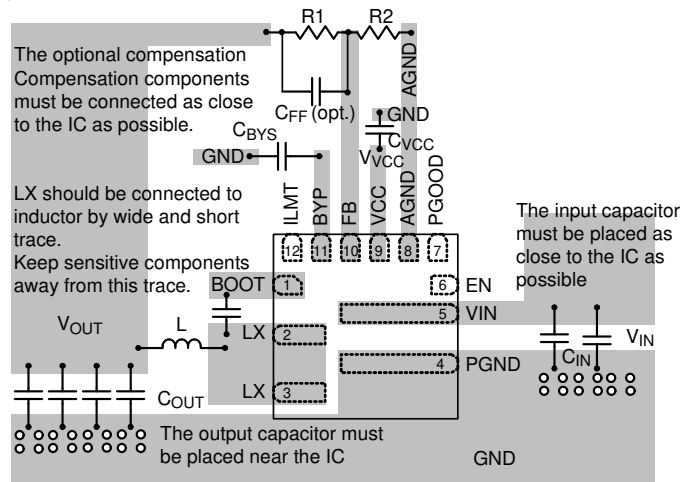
R1
R2

The optional compensation Compensation components must be connected as close to the IC as possible.

$C_{FF}$ (opt.)
AGND
GND
$C_{VCC}$
$V_{VCC}$
$C_{BYS}$
GND

LX should be connected to inductor by wide and short trace.
Keep sensitive components away from this trace.

ILMT
BYP
FB
VCC
AGND
PGOOD

12
11
10
9
8
7

The input capacitor must be placed as close to the IC as possible

BOOT
1
6
EN
5
VIN
$V_{OUT}$
L
LX
2
4
PGND
$C_{IN}$
$V_{IN}$
LX
3
$C_{OUT}$

The output capacitor must be placed near the IC

GND